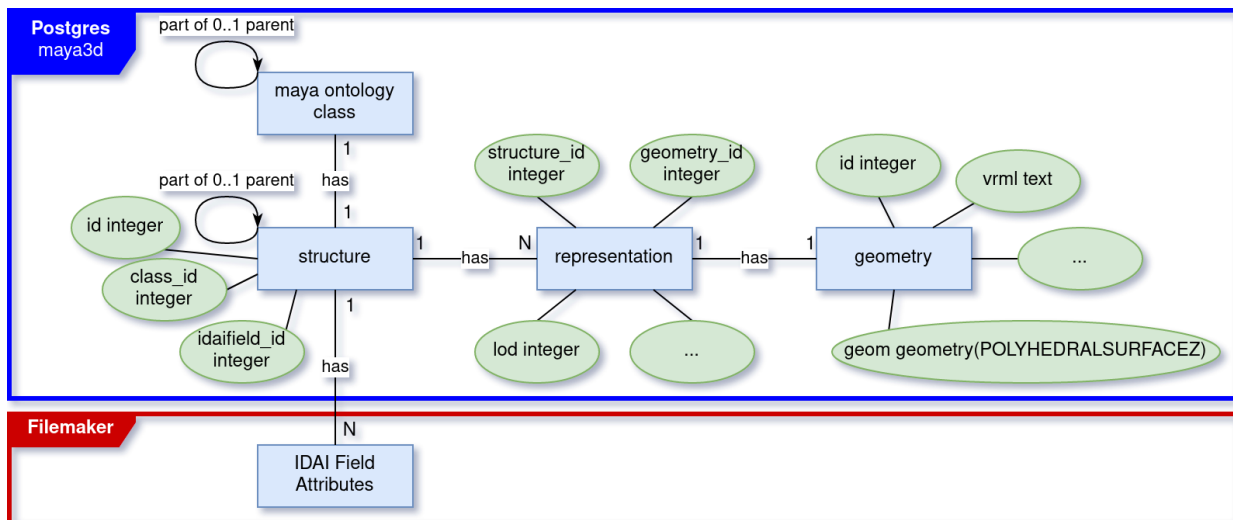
Postgres
maya3d

part of 0..1 parent

maya ontology class

1
has
1

part of 0..1 parent

id integer

structure

class_id integer

idaifield_id integer

1
has
N

structure_id integer

geometry_id integer

representation

lod integer

...

1
has
1

id integer

vrml text

geometry

...

geom geometry(POLYHEDRALSURFACEZ)

1
has

Filemaker

N

IDAI Field Attributes